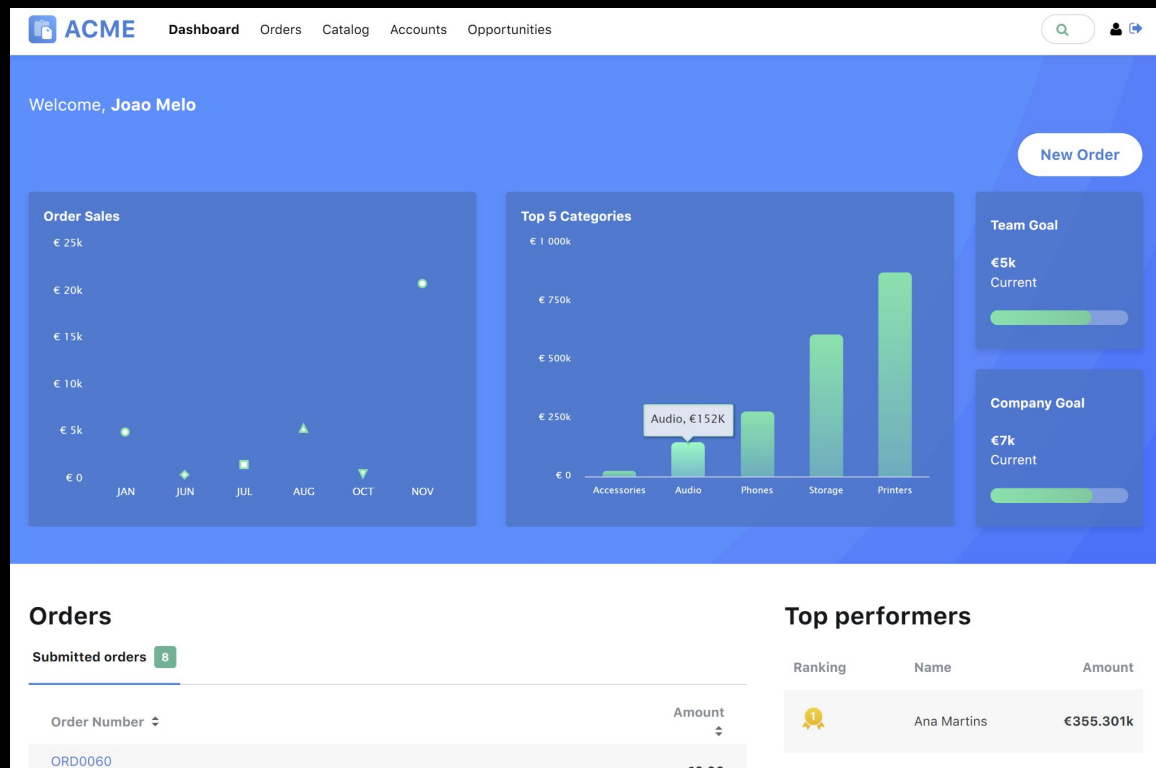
ACME Dashboard Orders Catalog Accounts Opportunities

Welcome, Joao Melo

New Order

Order Sales

€ 25k
€ 20k
€ 15k
€ 10k
€ 5k
€ 0
JAN JUN JUL AUG OCT NOV

Top 5 Categories

€ 1 000k
€ 750k
€ 500k
€ 250k
€ 0

Audio, €152K

Accessories Audio Phones Storage Printers

Team Goal

€5k
Current

Company Goal

€7k
Current

Orders

Submitted orders 8

| Order Number | Amount |
|---|---|
| ORD0060 | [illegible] |

Top performers

| Ranking | Name | Amount |
|---|---|---|
| 1 | Ana Martins | €355.301k |